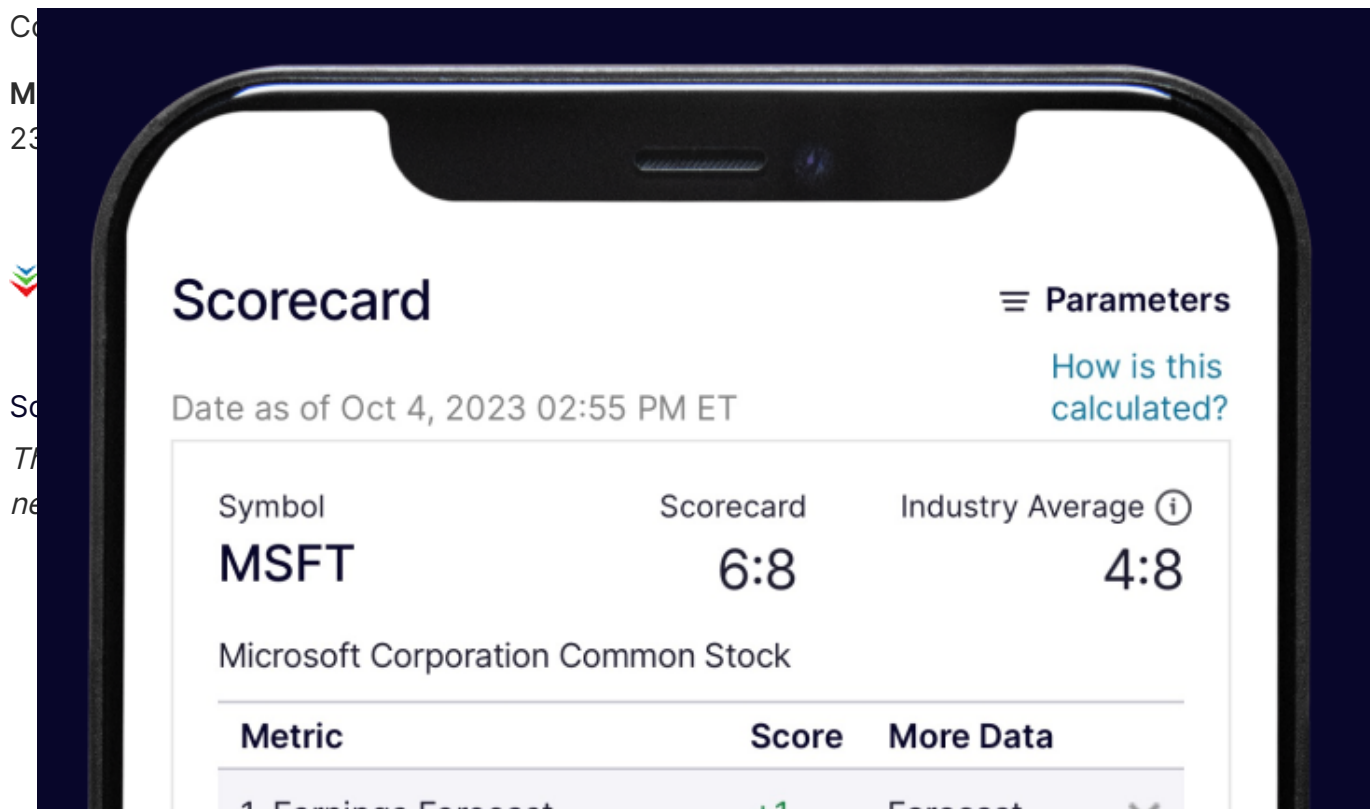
Co

M
23

Sc
Th
ne

Scorecard

Parameters

How is this calculated?

Date as of Oct 4, 2023 02:55 PM ET

| Symbol | Scorecard | Industry Average ⓘ |
|---|---|---|
| MSFT | 6:8 | 4:8 |

Microsoft Corporation Common Stock

| Metric | Score | More Data |
|---|---|---|
| 1. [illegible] | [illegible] | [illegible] |